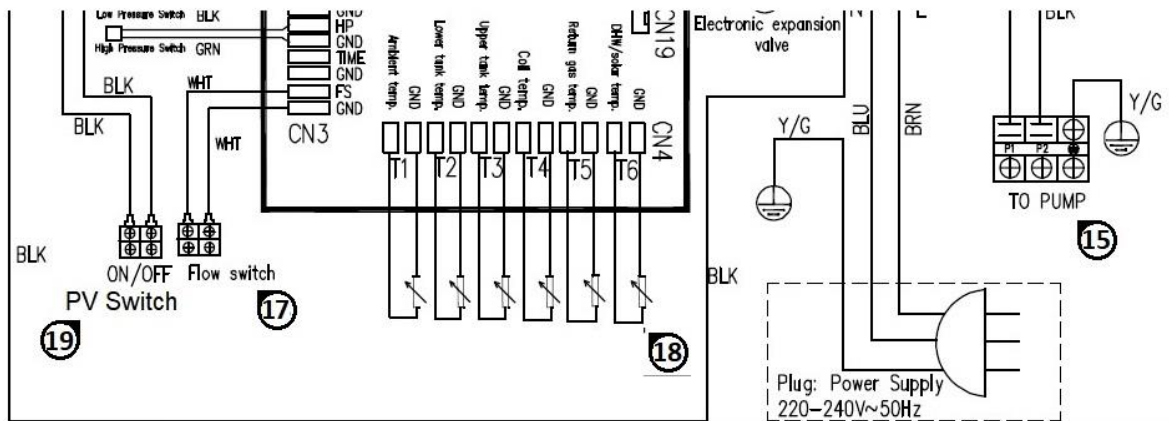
Low Pressure Switch BLK
High Pressure Switch GRN
GND
HP
GND
TIME
GND
FS
GND
CN3
BLK
WHT
BLK
WHT
Ambient temp.
GND
Lower tank temp.
GND
Upper tank temp.
GND
Coil temp.
GND
Return gas temp.
GND
DHW/solar temp.
GND
CN19
Electronic expansion valve
CN4
T1 T2 T3 T4 T5 T6
N
L
BLK
Y/G
BLU
BRN
Y/G
P1 P2
TO PUMP
15
BLK
ON/OFF
Flow switch
PV Switch
17
19
18
BLK
Plug: Power Supply
220-240V~50Hz